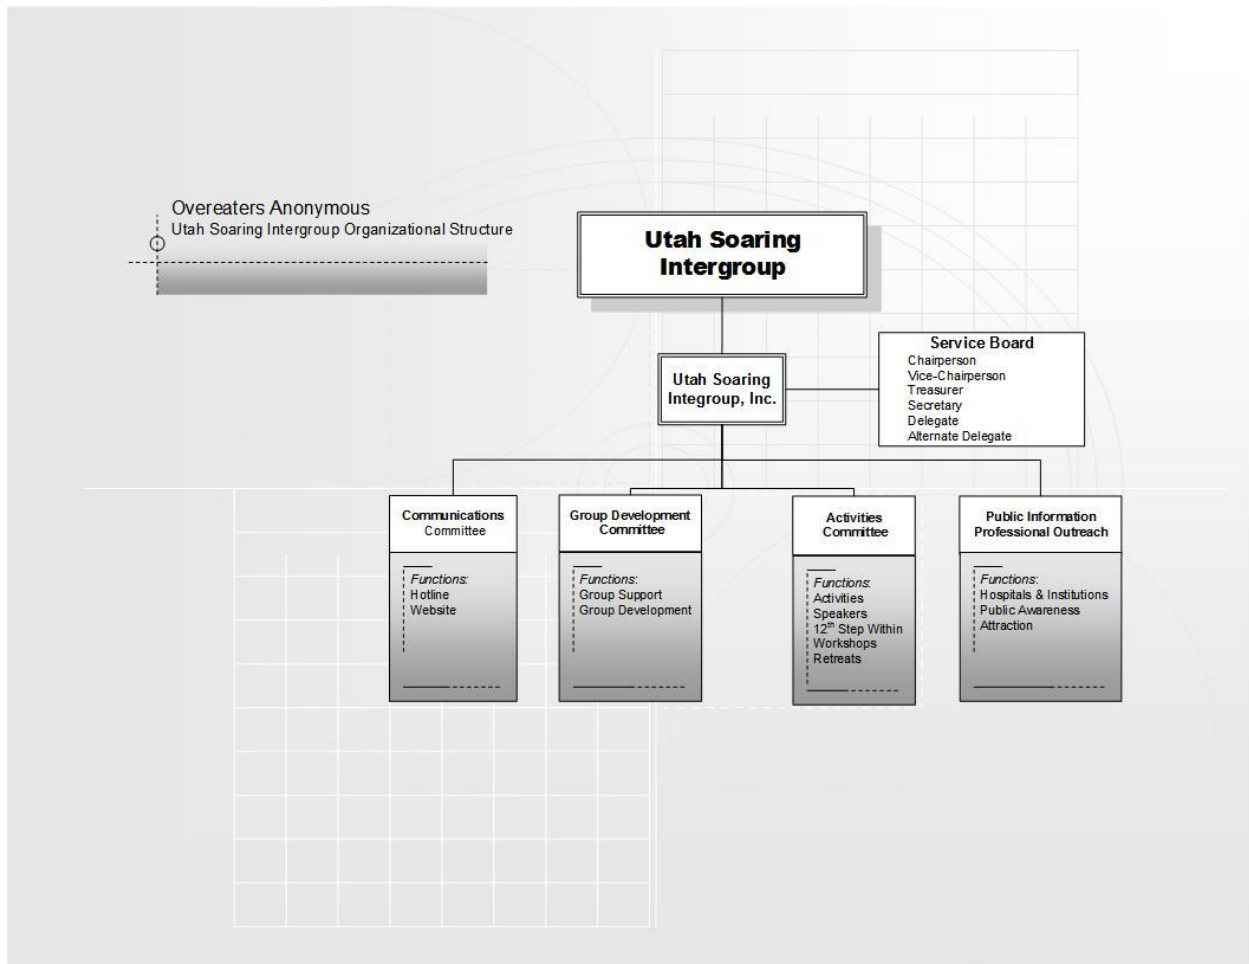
Overeaters Anonymous
Utah Soaring Intergroup Organizational Structure

Utah Soaring Intergroup

Utah Soaring Integroup, Inc.

Service Board
Chairperson
Vice-Chairperson
Treasurer
Secretary
Delegate
Alternate Delegate

Communications Committee
Functions:
Hotline
Website

Group Development Committee
Functions:
Group Support
Group Development

Activities Committee
Functions:
Activities
Speakers
$12^{th}$ Step Within
Workshops
Retreats

Public Information Professional Outreach
Functions:
Hospitals & Institutions
Public Awareness
Attraction